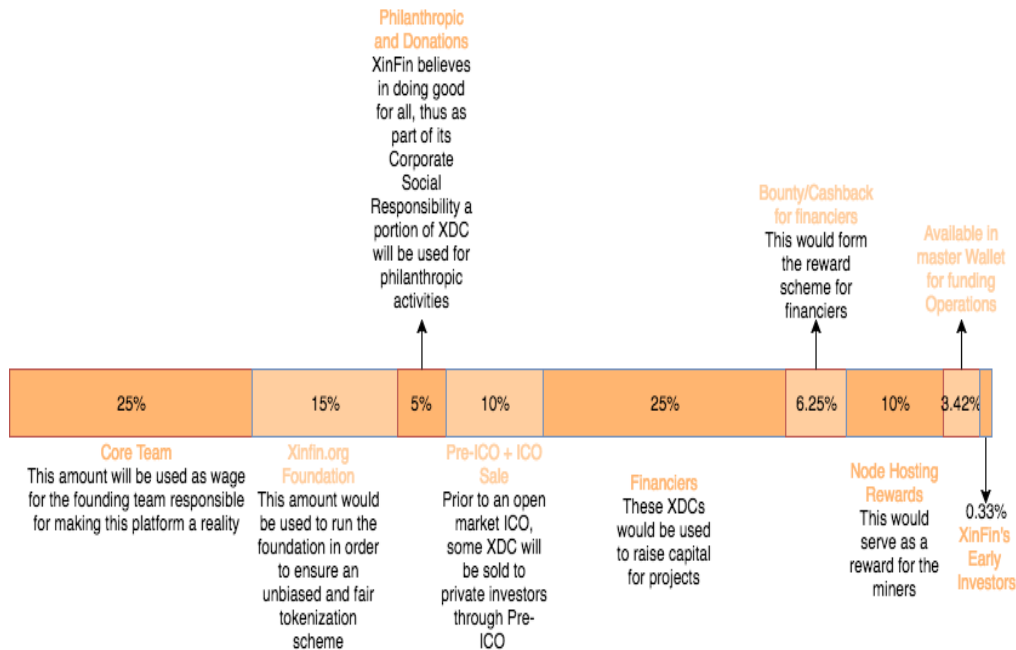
Philanthropic and Donations
XinFin believes in doing good for all, thus as part of its Corporate Social Responsibility a portion of XDC will be used for philanthropic activities

Bounty/Cashback for financiers
This would form the reward scheme for financiers

Available in master Wallet for funding Operations

| 25% | 15% | 5% | 10% | 25% | 6.25% | 10% | 3.42% |
|---|---|---|---|---|---|---|---|

Core Team
This amount will be used as wage for the founding team responsible for making this platform a reality

Xinfin.org Foundation
This amount would be used to run the foundation in order to ensure an unbiased and fair tokenization scheme

Pre-ICO + ICO Sale
Prior to an open market ICO, some XDC will be sold to private investors through Pre-ICO

Financiers
These XDCs would be used to raise capital for projects

Node Hosting Rewards
This would serve as a reward for the miners

0.33%
XinFin's Early Investors